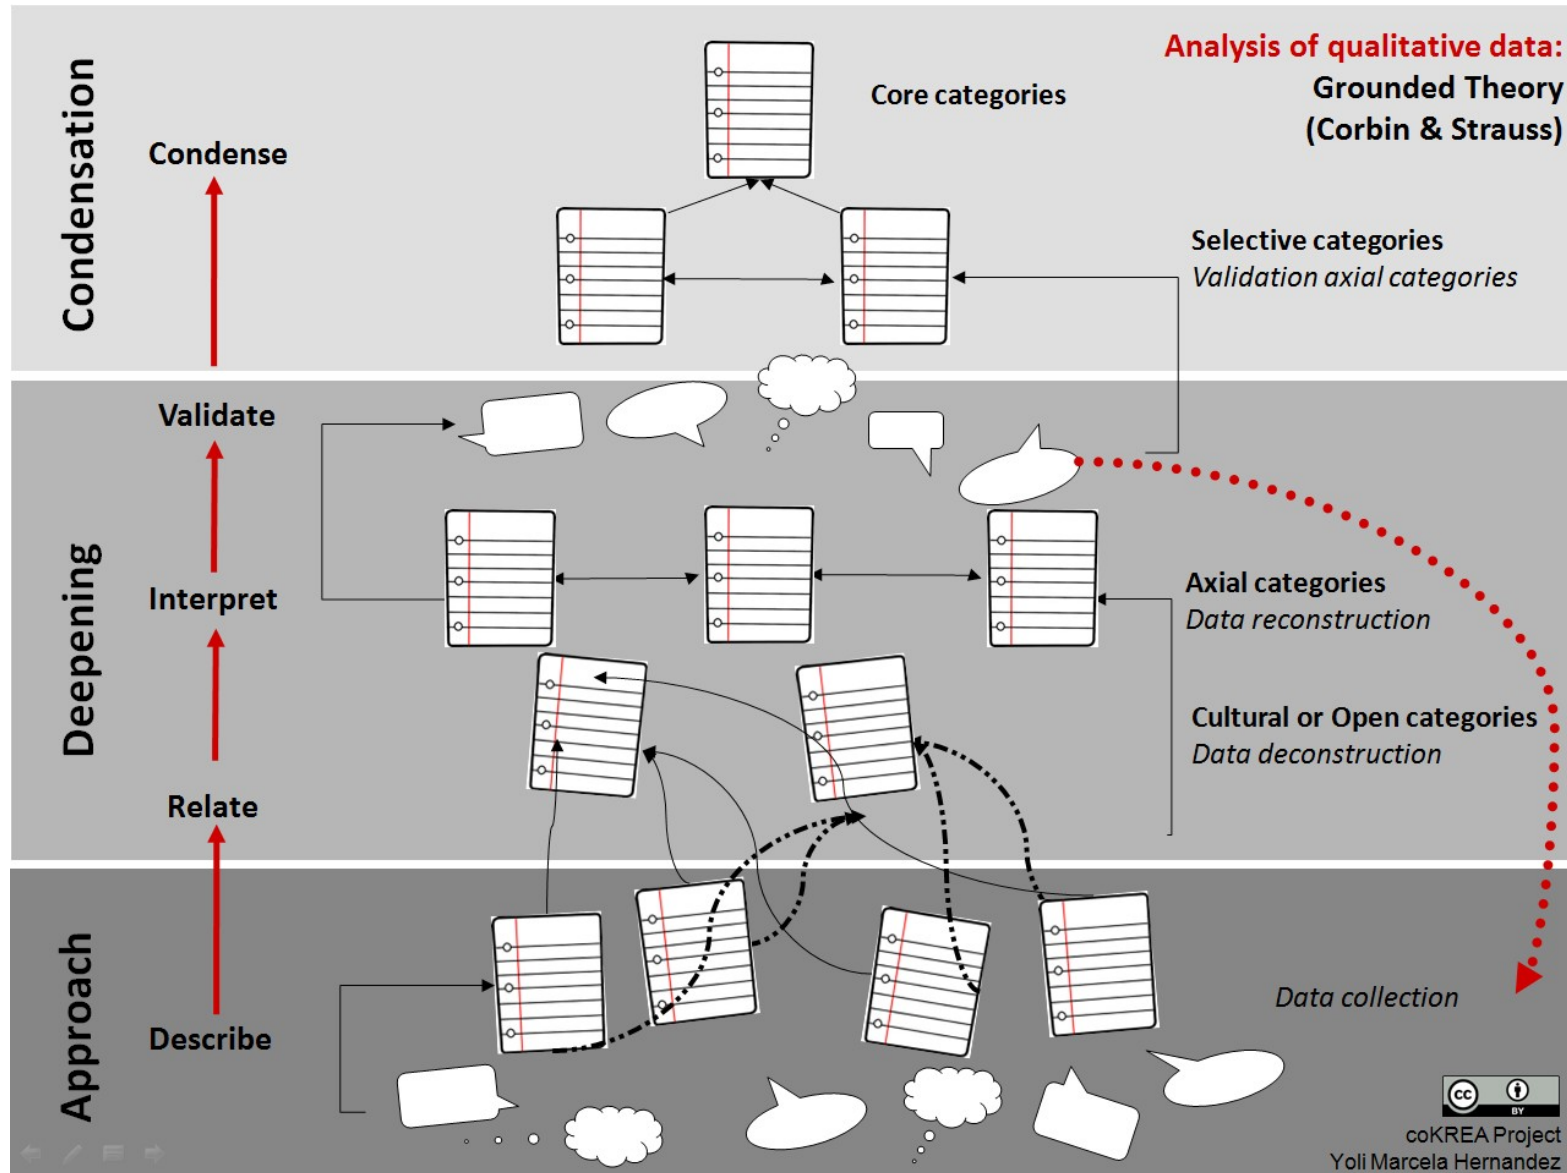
Analysis of qualitative data:
Grounded Theory
(Corbin & Strauss)

Condensation

Condense

Core categories

Selective categories
Validation axial categories

Deepening

Validate

Interpret

Relate

Axial categories
Data reconstruction

Cultural or Open categories
Data deconstruction

Approach

Describe

Data collection

cc BY

coKREA Project
Yoli Marcela Hernandez